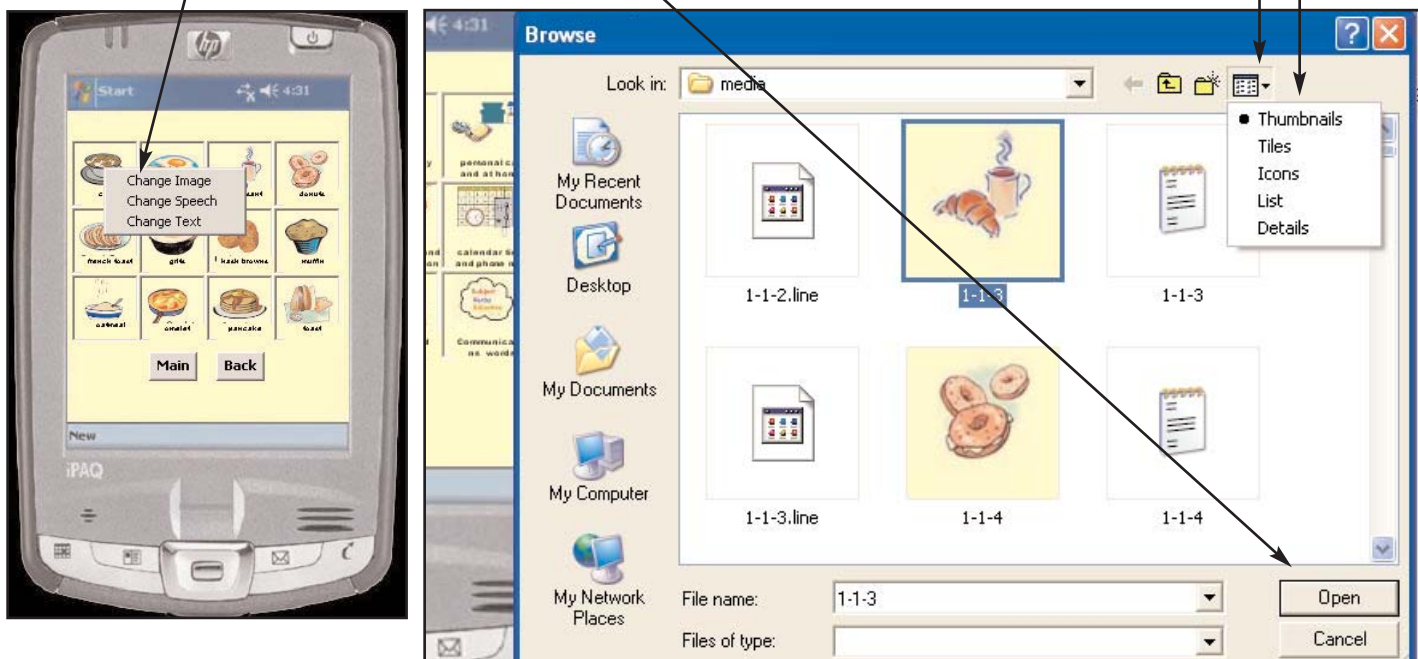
hp

Start 4:31

Change Image
Change Speech
Change Text

donuts

french toast grits hash browns muffin

oatmeal omelet pancake toast

Main Back

New

iPAQ

4:31

personal care and at home

calendar and phone

Communication words

Browse

Look in: media

My Recent Documents

Desktop

My Documents

My Computer

My Network Places

1-1-2.line

1-1-3

1-1-3

1-1-3.line

1-1-4

1-1-4

Thumbnails
Tiles
Icons
List
Details

File name: 1-1-3

Files of type:

Open

Cancel